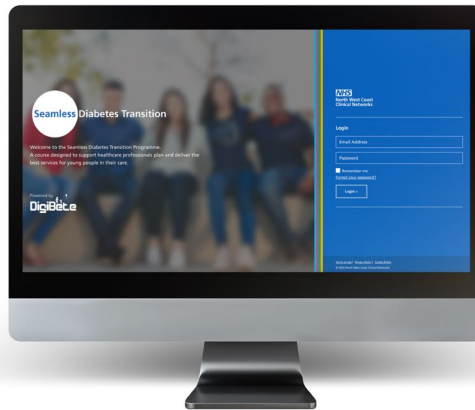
Seamless Diabetes Transition

Welcome to the Seamless Diabetes Transition Programme. A course designed to support healthcare professionals plan and deliver the best services for young people in their care.

Powered by
DigiBete

NHS
North West Coast
Clinical Networks

Login

Email Address

Password

Remember me

Forgot your password?

Login >

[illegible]
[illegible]